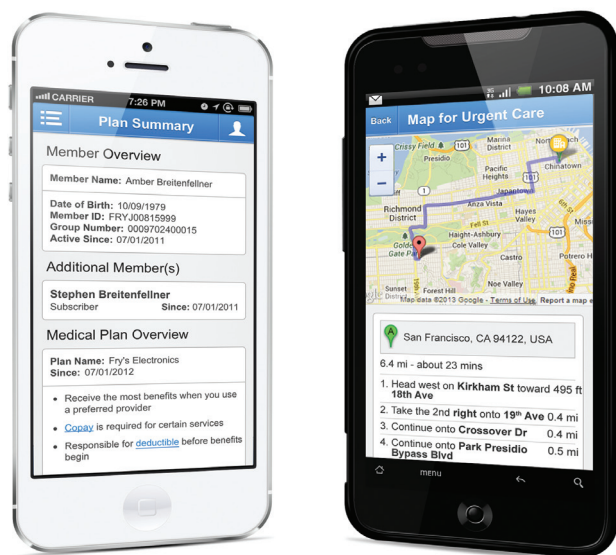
CARRIER 7:26 PM

Plan Summary

Member Overview

Member Name: Amber Breitenfellner

Date of Birth: 10/09/1979
Member ID: FRYJ00815999
Group Number: 0009702400015
Active Since: 07/01/2011

Additional Member(s)

Stephen Breitenfellner
Subscriber Since: 07/01/2011

Medical Plan Overview

Plan Name: Fry's Electronics
Since: 07/01/2012

- Receive the most benefits when you use a preferred provider
- Copay is required for certain services
- Responsible for deductible before benefits begin

10:08 AM

Back Map for Urgent Care

+
−
Crissy Field
101
Chinatown
Japantown
Richmond District
Hayes Valley
Haight-Ashbury
Cole Valley
Golden Gate Park
101
Map data ©2013 Google - Terms of Use Report a map e

San Francisco, CA 94122, USA

6.4 mi - about 23 mins

1. Head west on Kirkham St toward 495 ft 18th Ave
2. Take the 2nd right onto 19th Ave 0.4 mi
3. Continue onto Crossover Dr 0.4 mi
4. Continue onto Park Presidio Bypass Blvd 0.5 mi

menu